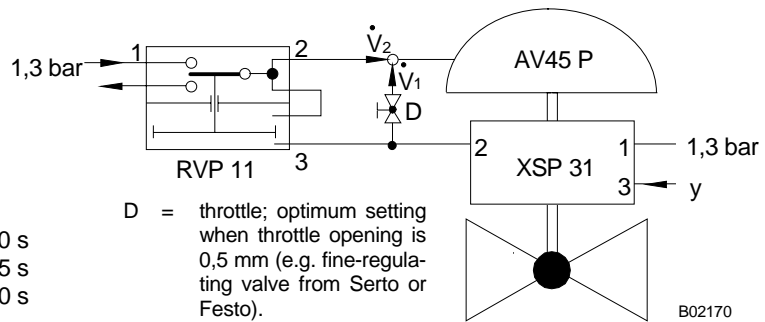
1,3 bar
1
2
$\dot{V}_2$
$\dot{V}_1$
D
AV45 P
RVP 11
3
2
XSP 31
1
1,3 bar
3
y

D = throttle; optimum setting when throttle opening is 0,5 mm (e.g. fine-regulating valve from Serto or Festo).

0 s
5 s
0 s

B02170